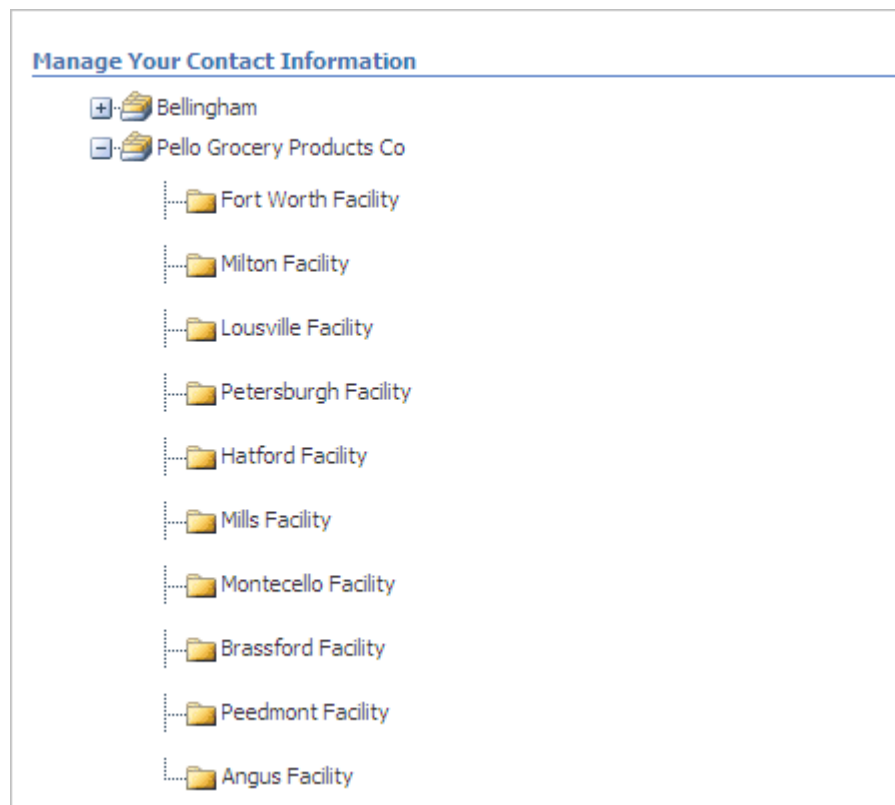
Manage Your Contact Information

Bellingham
Pello Grocery Products Co
Fort Worth Facility
Milton Facility
Lousville Facility
Petersburgh Facility
Hatford Facility
Mills Facility
Montecello Facility
Brassford Facility
Peedmont Facility
Angus Facility